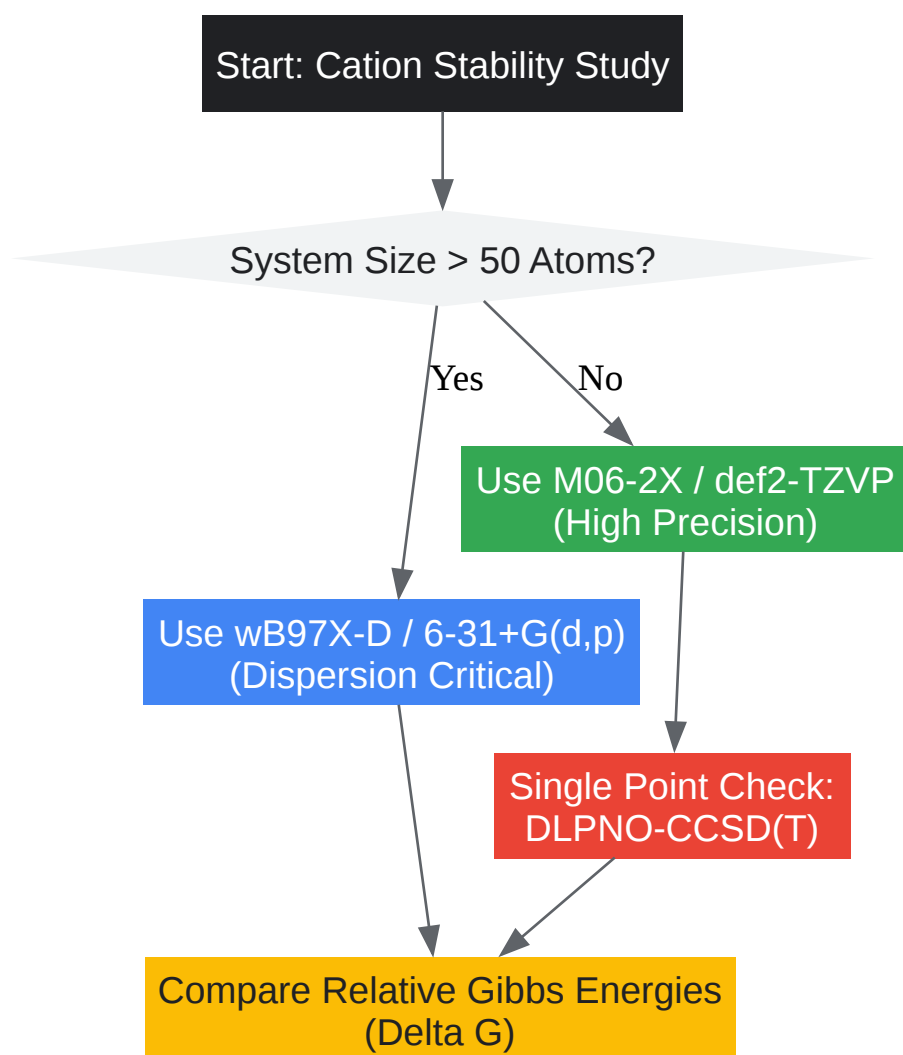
Start: Cation Stability Study

System Size > 50 Atoms?

Yes

No

Use M06-2X / def2-TZVP (High Precision)

Use wB97X-D / 6-31+G(d,p) (Dispersion Critical)

Single Point Check: DLPNO-CCSD(T)

Compare Relative Gibbs Energies (Delta G)